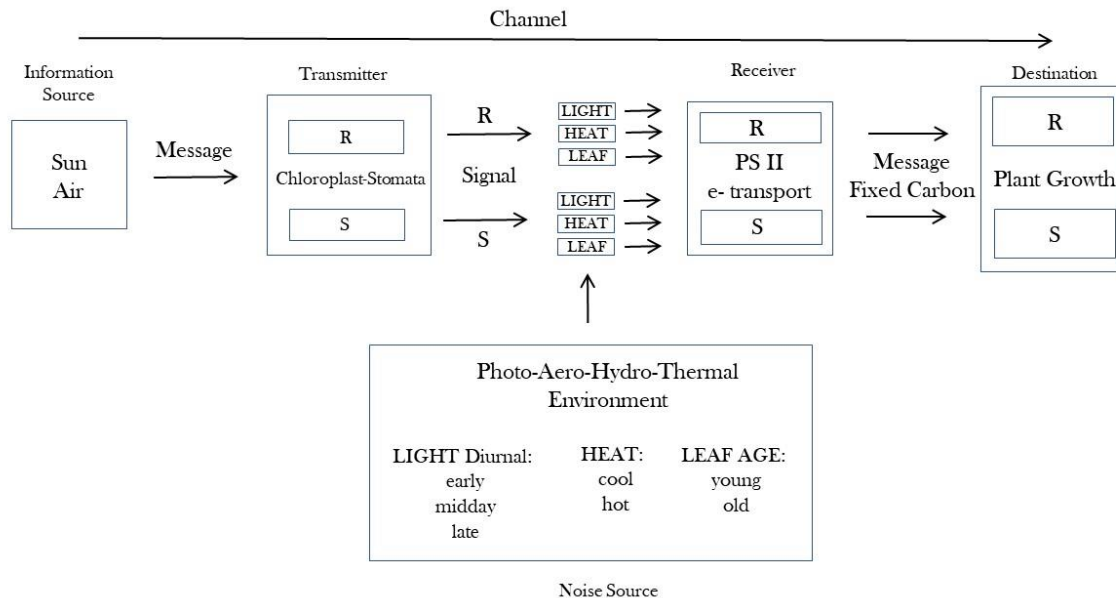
Channel

Information Source

Sun
Air

Message

Transmitter

R

Chloroplast-Stomata

S

R

Signal

S

LIGHT
HEAT
LEAF

LIGHT
HEAT
LEAF

Receiver

R

PS II
e- transport

S

Message
Fixed Carbon

Destination

R

Plant Growth

S

Photo-Aero-Hydro-Thermal Environment

LIGHT Diurnal:
early
midday
late

HEAT:
cool
hot

LEAF AGE:
young
old

Noise Source